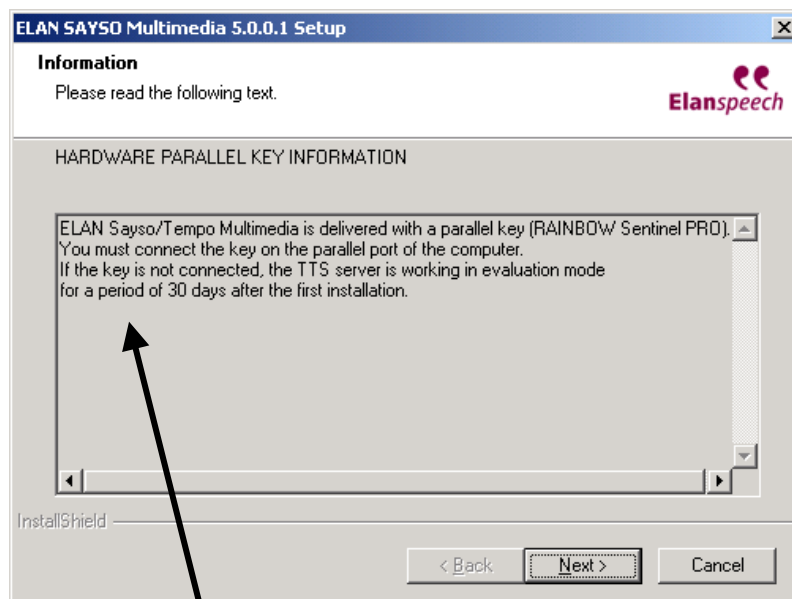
ELAN SAYSO Multimedia 5.0.0.1 Setup

Information

Please read the following text.

Elanspeech

HARDWARE PARALLEL KEY INFORMATION

ELAN Sayso/Tempo Multimedia is delivered with a parallel key (RAINBOW Sentinel PRO).
You must connect the key on the parallel port of the computer.
If the key is not connected, the TTS server is working in evaluation mode
for a period of 30 days after the first installation.

InstallShield

< Back

Next >

Cancel